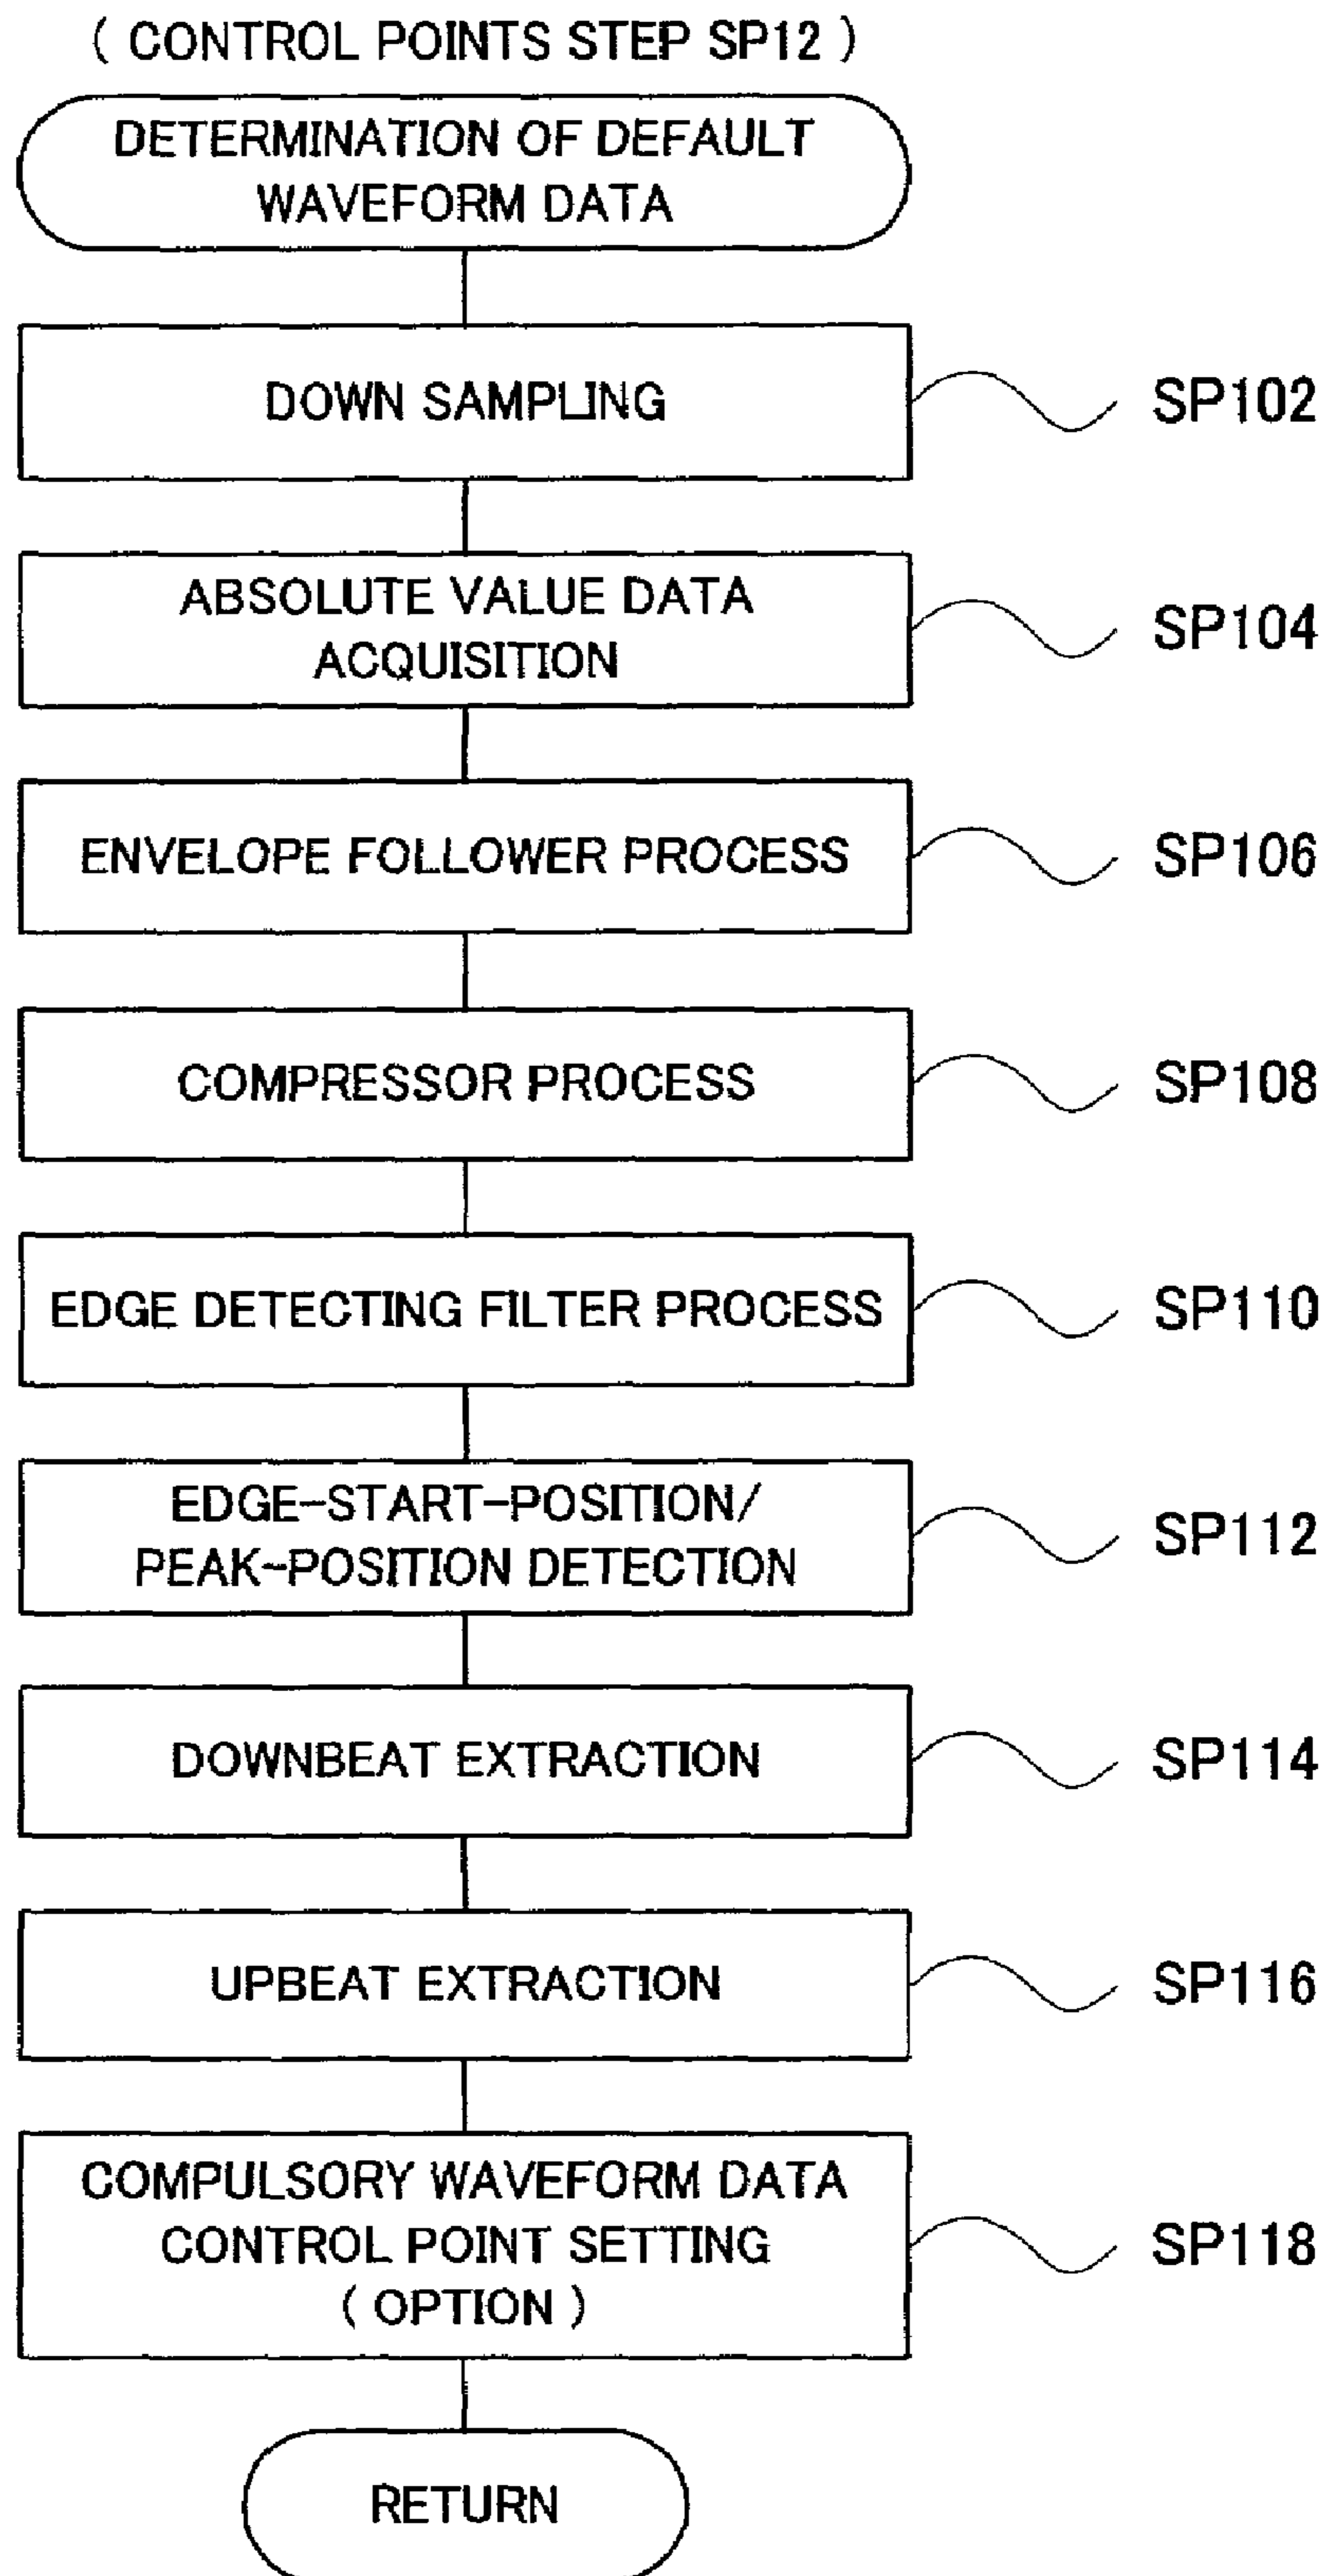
( CONTROL POINTS STEP SP12 )

DETERMINATION OF DEFAULT WAVEFORM DATA

DOWN SAMPLING

SP102

ABSOLUTE VALUE DATA ACQUISITION

SP104

ENVELOPE FOLLOWER PROCESS

SP106

COMPRESSOR PROCESS

SP108

EDGE DETECTING FILTER PROCESS

SP110

EDGE-START-POSITION/ PEAK-POSITION DETECTION

SP112

DOWNBEAT EXTRACTION

SP114

UPBEAT EXTRACTION

SP116

COMPULSORY WAVEFORM DATA CONTROL POINT SETTING ( OPTION )

SP118

RETURN